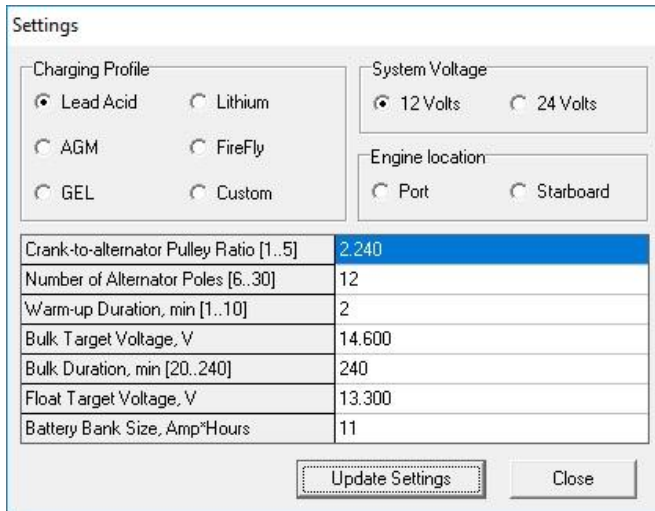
Settings

Charging Profile
Lead Acid
Lithium
AGM
FireFly
GEL
Custom

System Voltage
12 Volts
24 Volts

Engine location
Port
Starboard

| | |
|---|---|
| Crank-to-alternator Pulley Ratio [1..5] | 2.240 |
| Number of Alternator Poles [6..30] | 12 |
| Warm-up Duration, min [1..10] | 2 |
| Bulk Target Voltage, V | 14.600 |
| Bulk Duration, min [20..240] | 240 |
| Float Target Voltage, V | 13.300 |
| Battery Bank Size, Amp*Hours | 11 |

Update Settings
Close